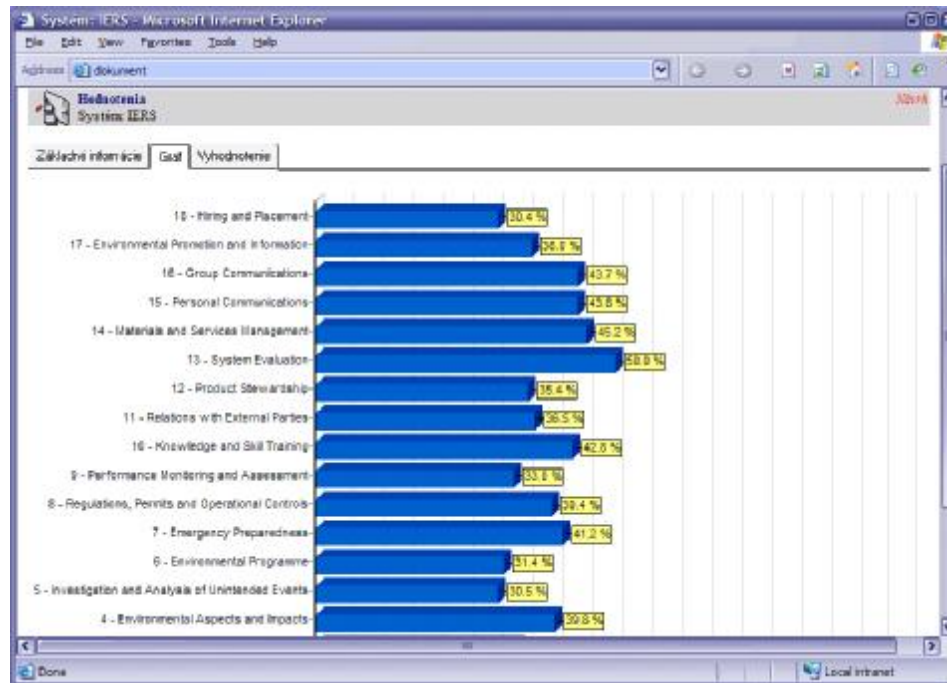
Systém: IERS - Microsoft Internet Explorer

File Edit View Favorites Tools Help

Address dokument

Hodnotenia
Systém IERS

Návrh

Základné informácie | Graf | Vyhodnotenie

18 - Hiring and Placement 30.4 %
17 - Environmental Promotion and Information 36.8 %
16 - Group Communications 43.7 %
15 - Personal Communications 43.6 %
14 - Materials and Services Management 45.2 %
13 - System Evaluation 50.8 %
12 - Product Stewardship 35.4 %
11 - Relations with External Parties 36.5 %
10 - Knowledge and Skill Training 42.8 %
9 - Performance Monitoring and Assessment 33.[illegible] %
8 - Regulations, Permits and Operational Controls 39.4 %
7 - Emergency Preparedness 41.2 %
6 - Environmental Programme 31.4 %
5 - Investigation and Analysis of Unintended Events 30.5 %
4 - Environmental Aspects and Impacts 39.8 %

Done

Local intranet